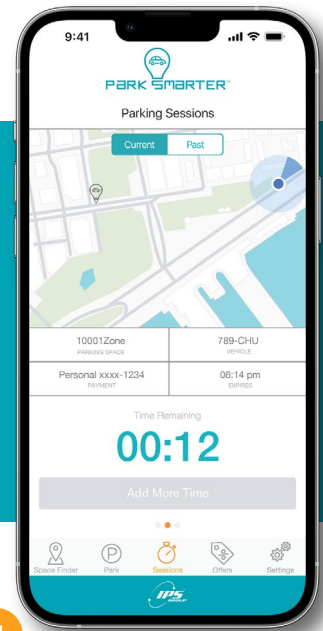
9:41

PARK SMARTER™

Parking Sessions

Current
Past

| 10001Zone PARKING SPACE | 789-CHU VEHICLE |
|---|---|
| Personal xxxx-1234 PAYMENT | 06:14 pm EXPIRES |

Time Remaining

00:12

Add More Time

Space Finder
Park
Sessions
Offers
Settings

IPS GROUP